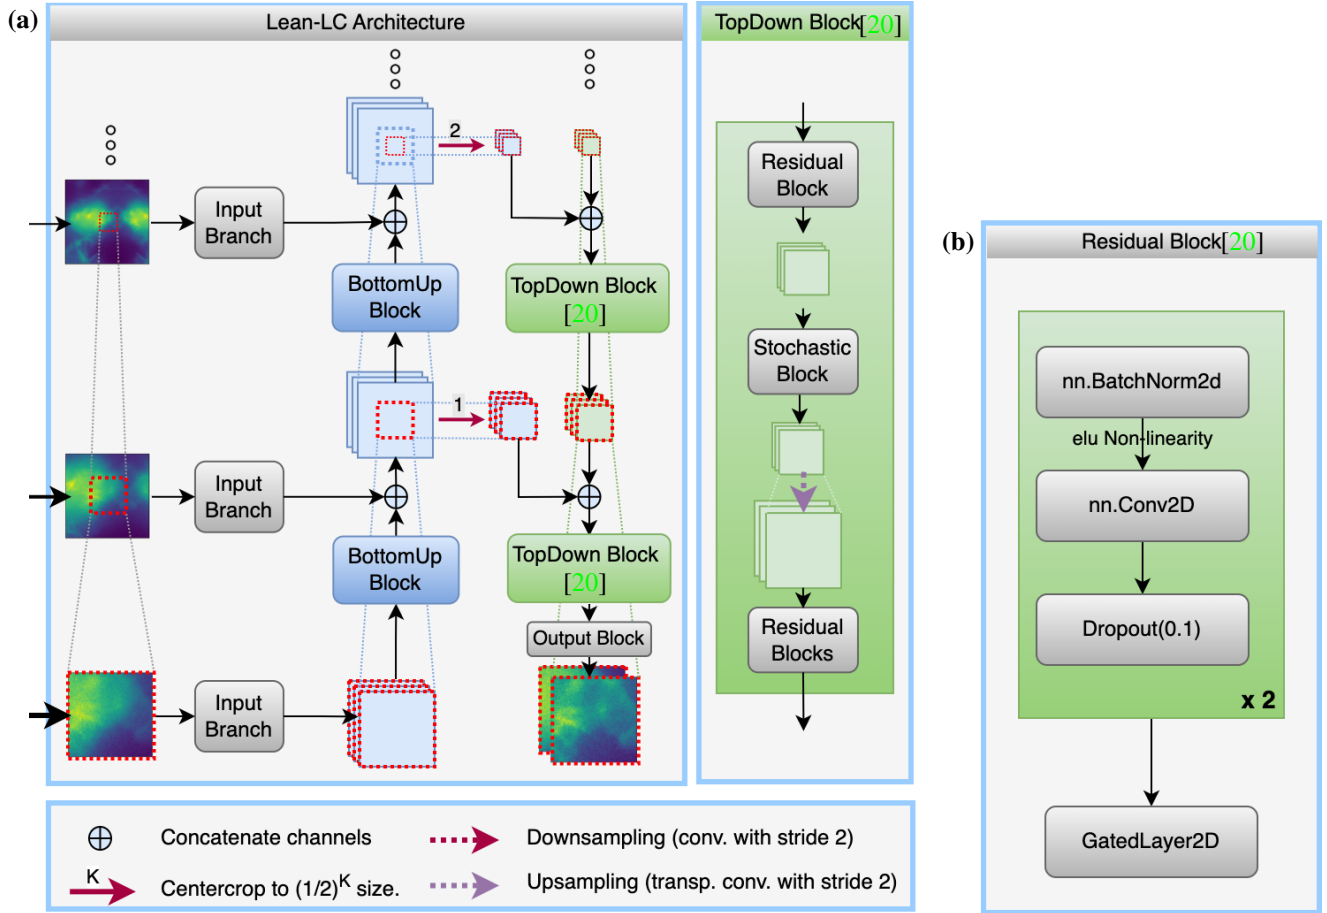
(a)

Lean-LC Architecture

2

Input Branch

BottomUp Block

TopDown Block [20]

1

Input Branch

BottomUp Block

TopDown Block [20]

Output Block

Input Branch

TopDown Block[20]

Residual Block

Stochastic Block

Residual Blocks

(b)

Residual Block[20]

nn.BatchNorm2d

elu Non-linearity

nn.Conv2D

Dropout(0.1)

x 2

GatedLayer2D

$\oplus$ Concatenate channels

K Centercrop to $(1/2)^K$ size.

Downsampling (conv. with stride 2)

Upsampling (transp. conv. with stride 2)